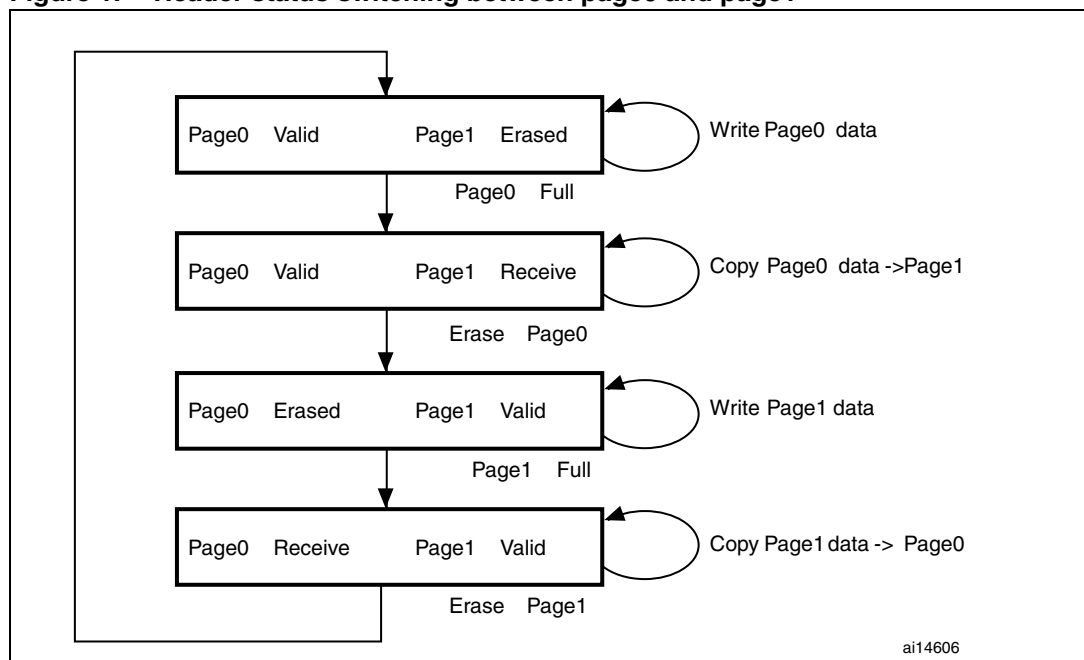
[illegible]

Page0 Valid Page1 Erased

Write Page0 data

Page0 Full

Page0 Valid Page1 Receive

Copy Page0 data ->Page1

Erase Page0

Page0 Erased Page1 Valid

Write Page1 data

Page1 Full

Page0 Receive Page1 Valid

Copy Page1 data -> Page0

Erase Page1

ai14606